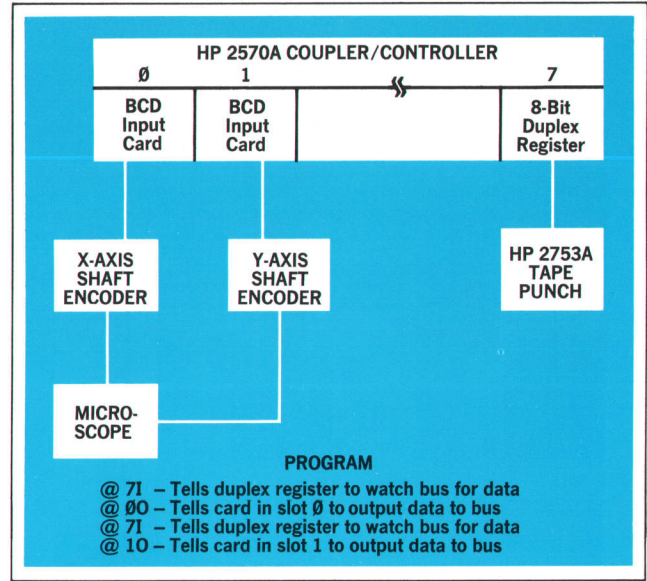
HP 2570A COUPLER/CONTROLLER

Ø

1

7

BCD Input Card

BCD Input Card

8-Bit Duplex Register

X-AXIS SHAFT ENCODER

Y-AXIS SHAFT ENCODER

HP 2753A TAPE PUNCH

MICRO-SCOPE

PROGRAM

@ 7I – Tells duplex register to watch bus for data
@ ØO – Tells card in slot Ø to output data to bus
@ 7I – Tells duplex register to watch bus for data
@ 1O – Tells card in slot 1 to output data to bus